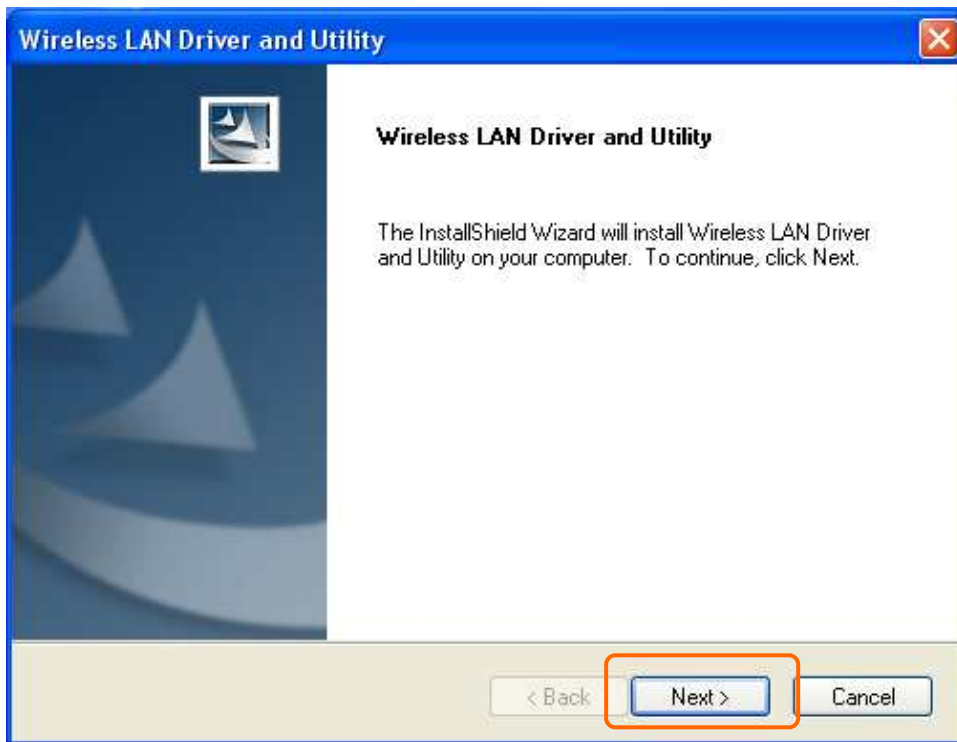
Wireless LAN Driver and Utility

Wireless LAN Driver and Utility

The InstallShield Wizard will install Wireless LAN Driver and Utility on your computer. To continue, click Next.

< Back
Next >
Cancel